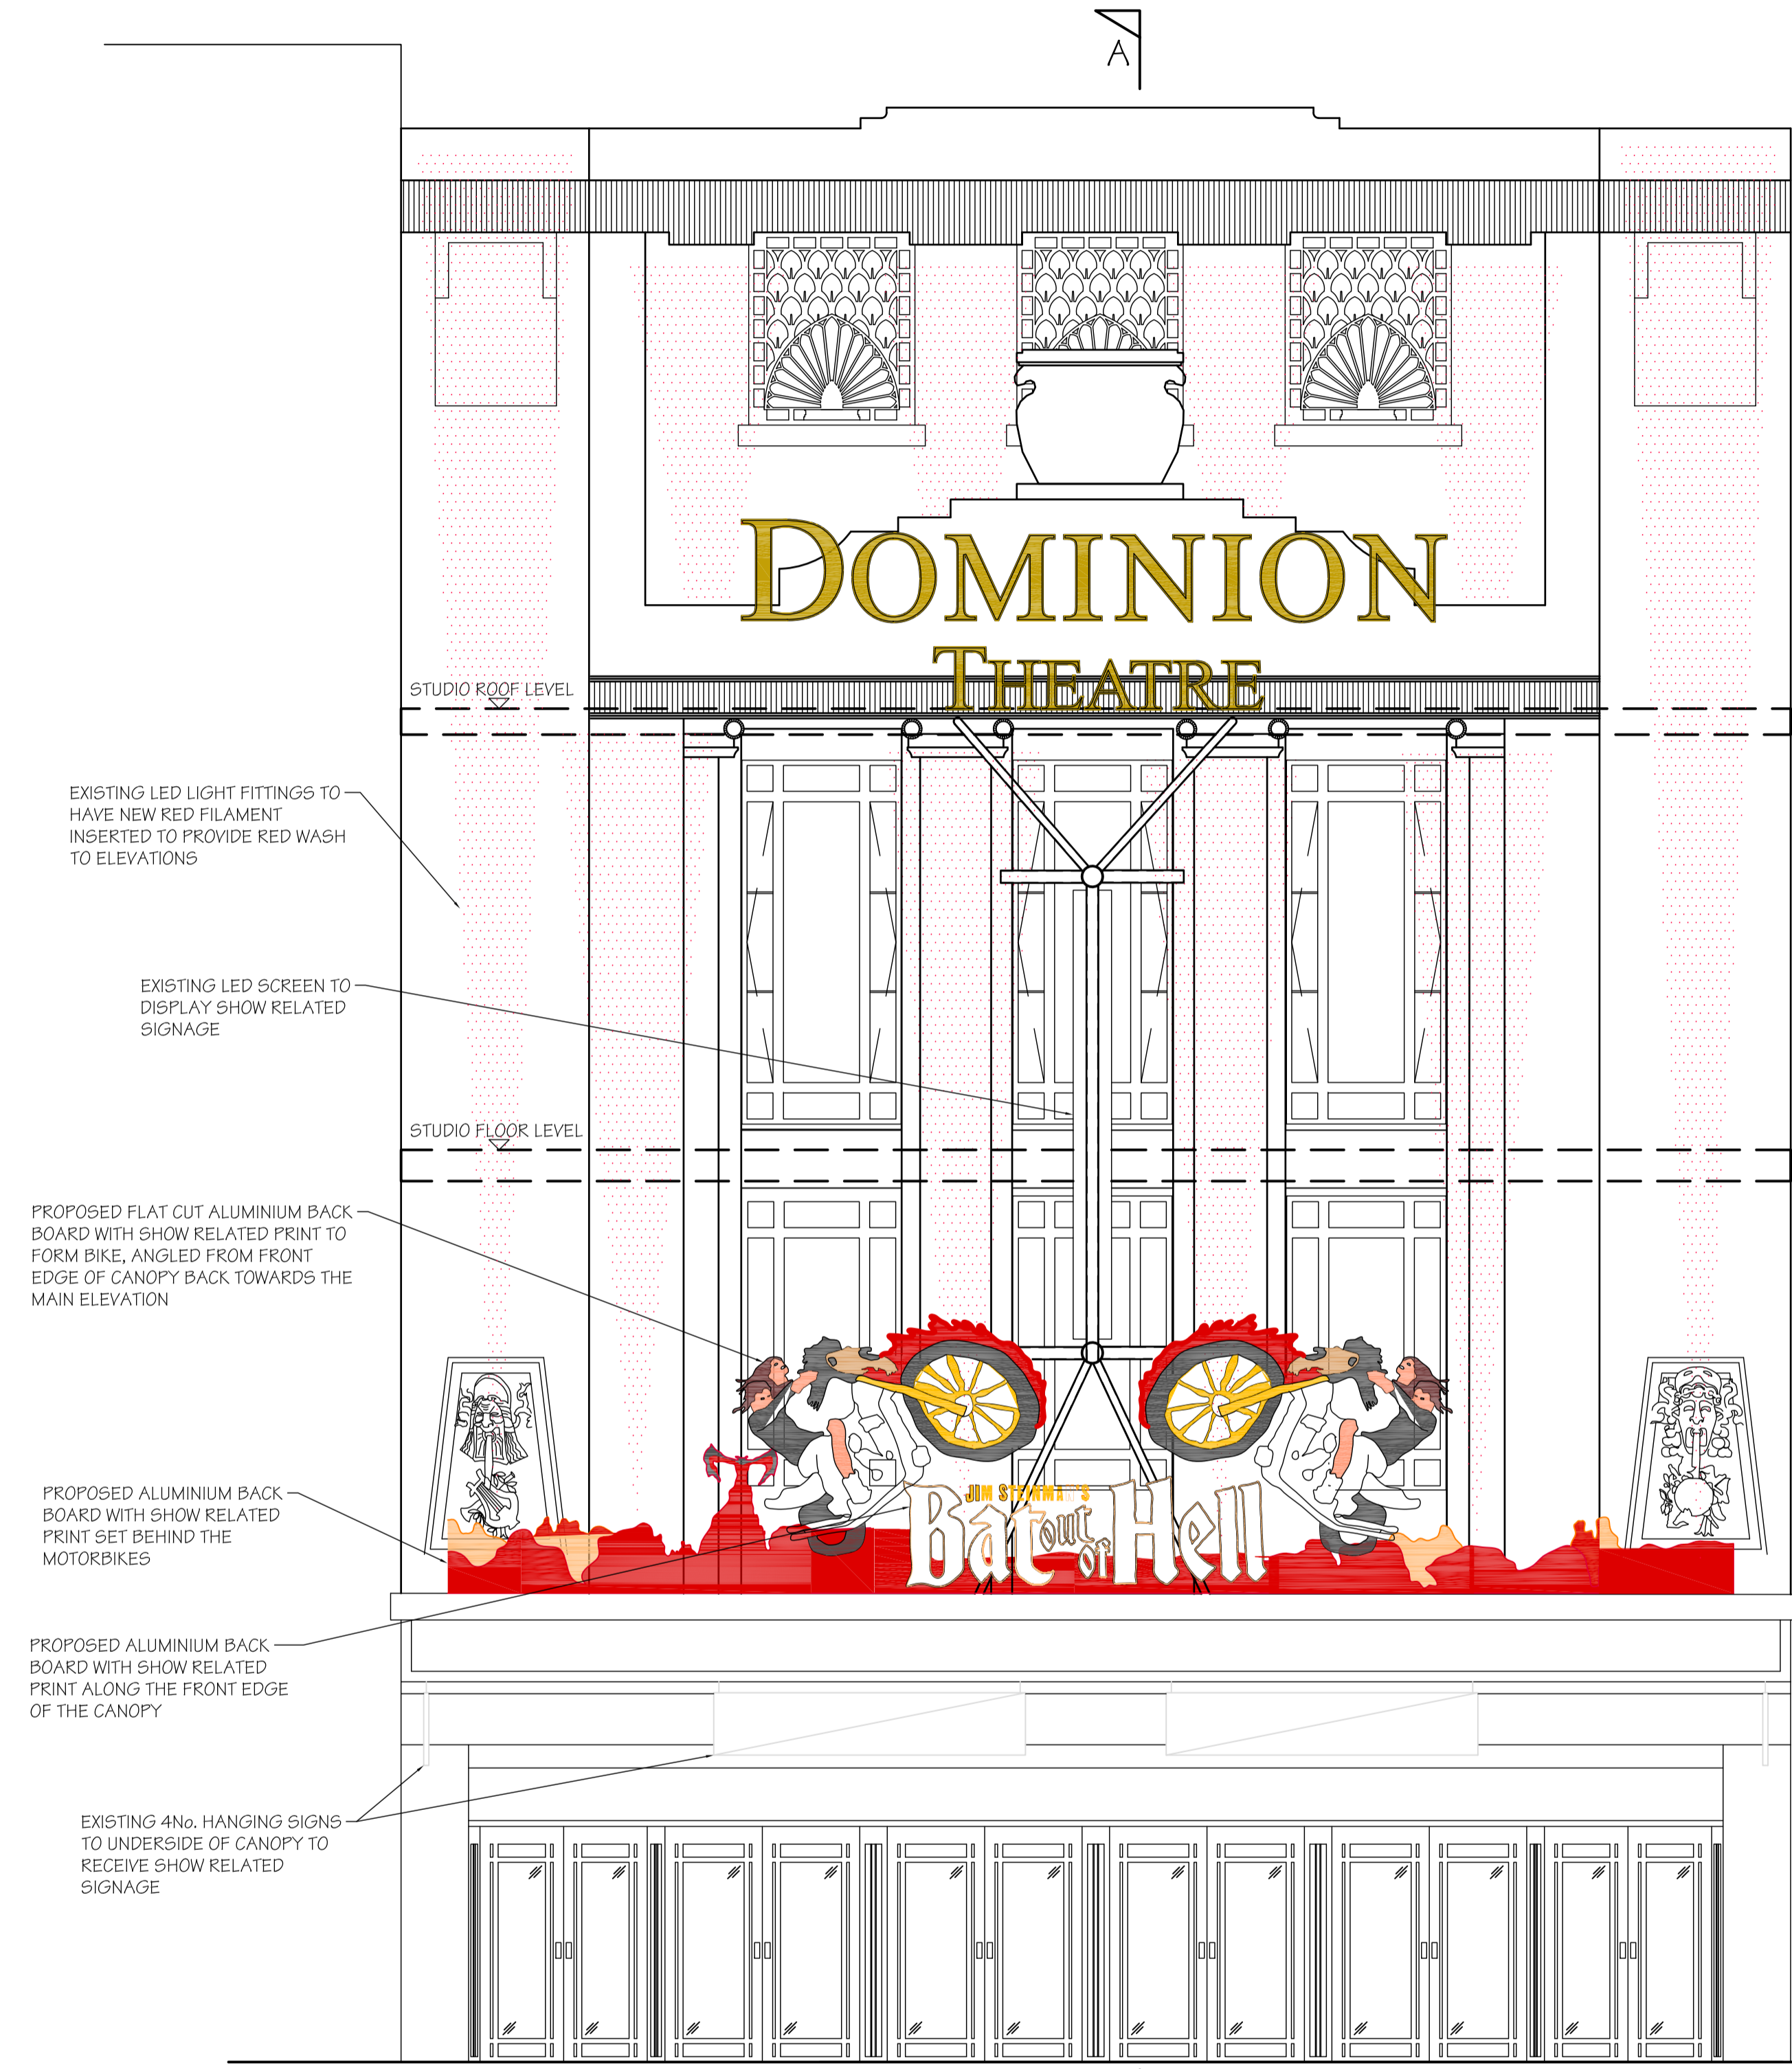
A

DOMINION

THEATRE

STUDIO ROOF LEVEL

EXISTING LED LIGHT FITTINGS TO HAVE NEW RED FILAMENT INSERTED TO PROVIDE RED WASH TO ELEVATIONS

EXISTING LED SCREEN TO DISPLAY SHOW RELATED SIGNAGE

STUDIO FLOOR LEVEL

PROPOSED FLAT CUT ALUMINIUM BACK BOARD WITH SHOW RELATED PRINT TO FORM BIKE, ANGLED FROM FRONT EDGE OF CANOPY BACK TOWARDS THE MAIN ELEVATION

PROPOSED ALUMINIUM BACK BOARD WITH SHOW RELATED PRINT SET BEHIND THE MOTORBIKES

JIM STEINM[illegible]'S Bat out of Hell

PROPOSED ALUMINIUM BACK BOARD WITH SHOW RELATED PRINT ALONG THE FRONT EDGE OF THE CANOPY

EXISTING 4No. HANGING SIGNS TO UNDERSIDE OF CANOPY TO RECEIVE SHOW RELATED SIGNAGE